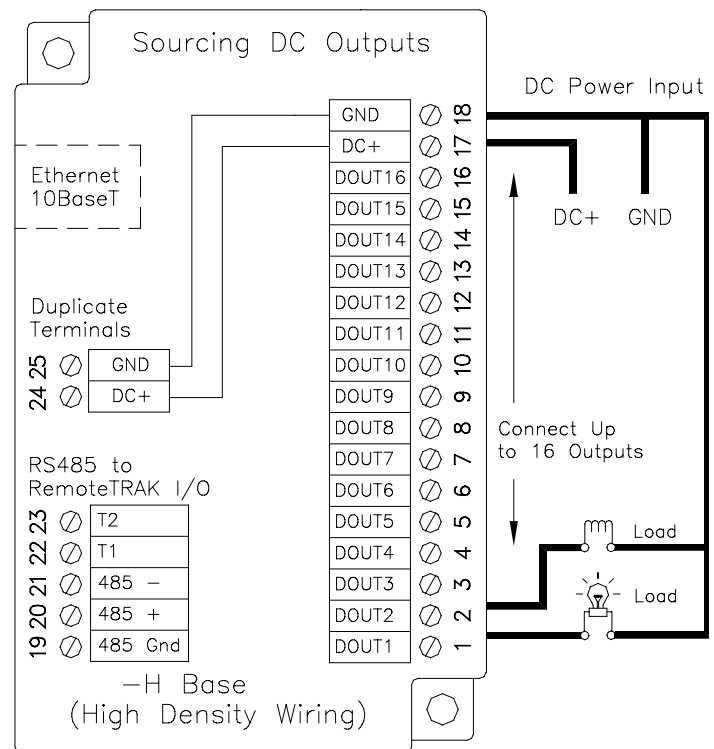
Sourcing DC Outputs

DC Power Input

Ethernet 10BaseT

| GND | 18 |
|---|---|
| DC+ | 17 |
| DOUT16 | 16 |
| DOUT15 | 15 |
| DOUT14 | 14 |
| DOUT13 | 13 |
| DOUT12 | 12 |
| DOUT11 | 11 |
| DOUT10 | 10 |
| DOUT9 | 9 |
| DOUT8 | 8 |
| DOUT7 | 7 |
| DOUT6 | 6 |
| DOUT5 | 5 |
| DOUT4 | 4 |
| DOUT3 | 3 |
| DOUT2 | 2 |
| DOUT1 | 1 |

DC+ GND

Duplicate Terminals

| 25 | GND |
|---|---|
| 24 | DC+ |

Connect Up to 16 Outputs

RS485 to RemoteTRAK I/O

| 23 | T2 |
|---|---|
| 22 | T1 |
| 21 | 485 − |
| 20 | 485 + |
| 19 | 485 Gnd |

Load

Load

−H Base
(High Density Wiring)